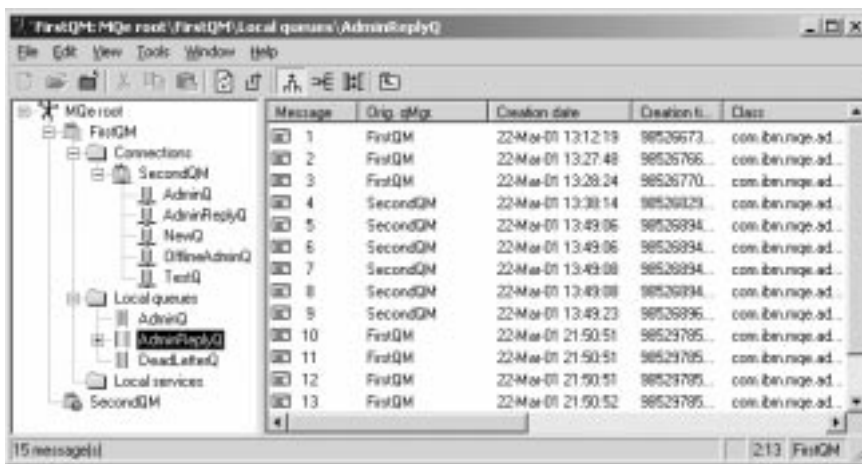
FirstQM: MQe root\FirstQM\Local queues\AdminReplyQ

File Edit View Tools Window Help

MQe root
FirstQM
Connections
SecondQM
AdminQ
AdminReplyQ
NewQ
OfflineAdminQ
TestQ
Local queues
AdminQ
AdminReplyQ
DeadLetterQ
Local services
SecondQM

| Message | Orig. qMgr | Creation date | Creation ti... | Class |
|---|---|---|---|---|
| 1 | FirstQM | 22-Mar-01 13:12:19 | 98526673... | com.ibm.mqe.ad... |
| 2 | FirstQM | 22-Mar-01 13:27:48 | 98526766... | com.ibm.mqe.ad... |
| 3 | FirstQM | 22-Mar-01 13:28:24 | 98526770... | com.ibm.mqe.ad... |
| 4 | SecondQM | 22-Mar-01 13:38:14 | 98526829... | com.ibm.mqe.ad... |
| 5 | SecondQM | 22-Mar-01 13:49:06 | 98526894... | com.ibm.mqe.ad... |
| 6 | SecondQM | 22-Mar-01 13:49:06 | 98526894... | com.ibm.mqe.ad... |
| 7 | SecondQM | 22-Mar-01 13:49:08 | 98526894... | com.ibm.mqe.ad... |
| 8 | SecondQM | 22-Mar-01 13:49:08 | 98526894... | com.ibm.mqe.ad... |
| 9 | SecondQM | 22-Mar-01 13:49:23 | 98526896... | com.ibm.mqe.ad... |
| 10 | FirstQM | 22-Mar-01 21:50:51 | 98529785... | com.ibm.mqe.ad... |
| 11 | FirstQM | 22-Mar-01 21:50:51 | 98529785... | com.ibm.mqe.ad... |
| 12 | FirstQM | 22-Mar-01 21:50:51 | 98529785... | com.ibm.mqe.ad... |
| 13 | FirstQM | 22-Mar-01 21:50:52 | 98529785... | com.ibm.mqe.ad... |

15 message(s)
2:13 FirstQM